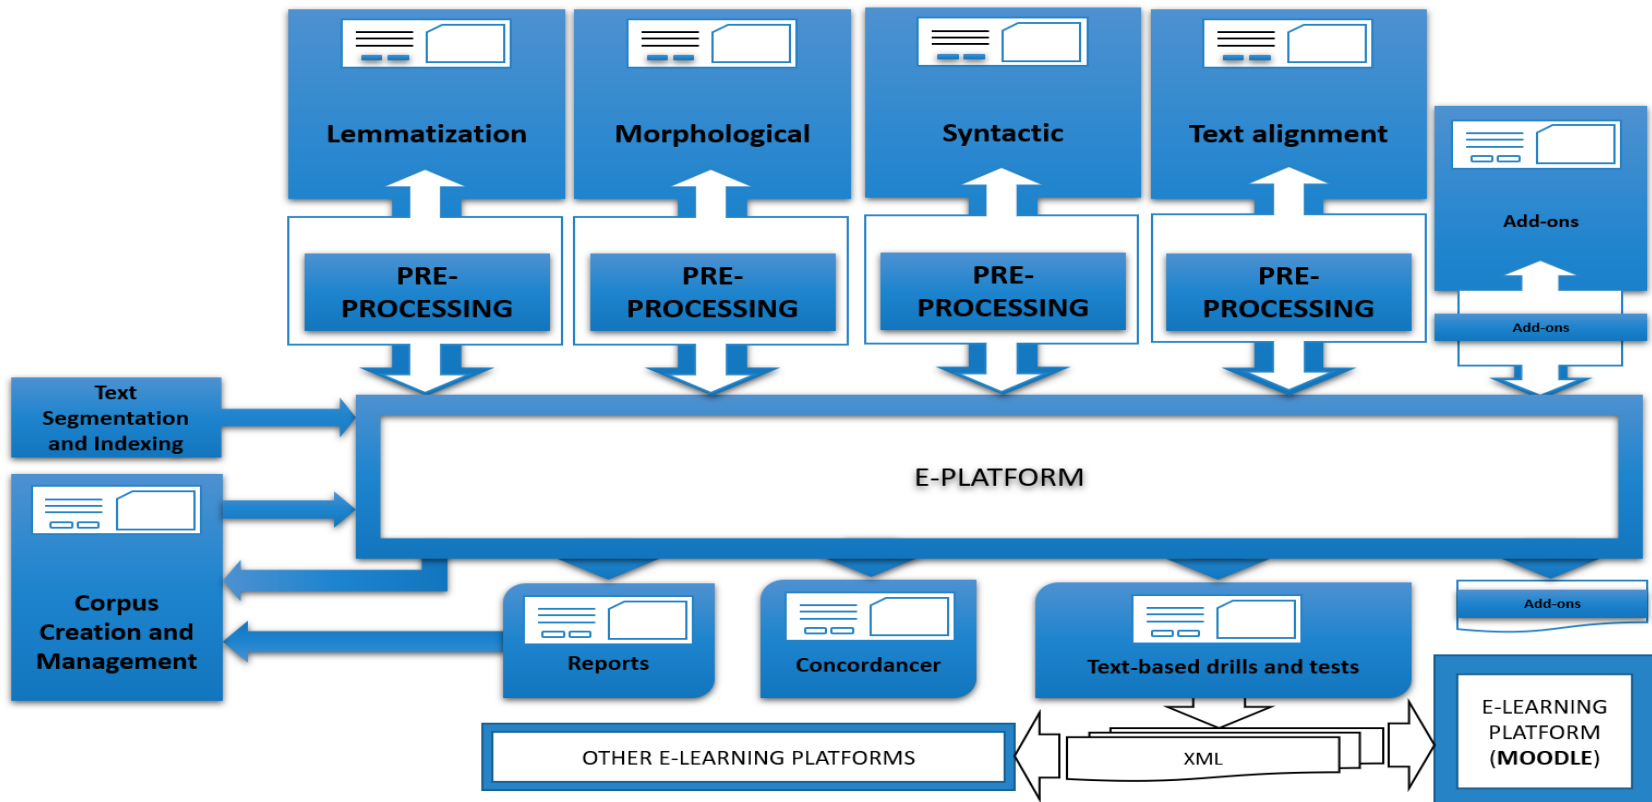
Lemmatization

Morphological

Syntactic

Text alignment

Add-ons

PRE-PROCESSING

PRE-PROCESSING

PRE-PROCESSING

PRE-PROCESSING

Add-ons

Text Segmentation and Indexing

E-PLATFORM

Corpus Creation and Management

Reports

Concordancer

Text-based drills and tests

Add-ons

OTHER E-LEARNING PLATFORMS

XML

E-LEARNING PLATFORM (MOODLE)